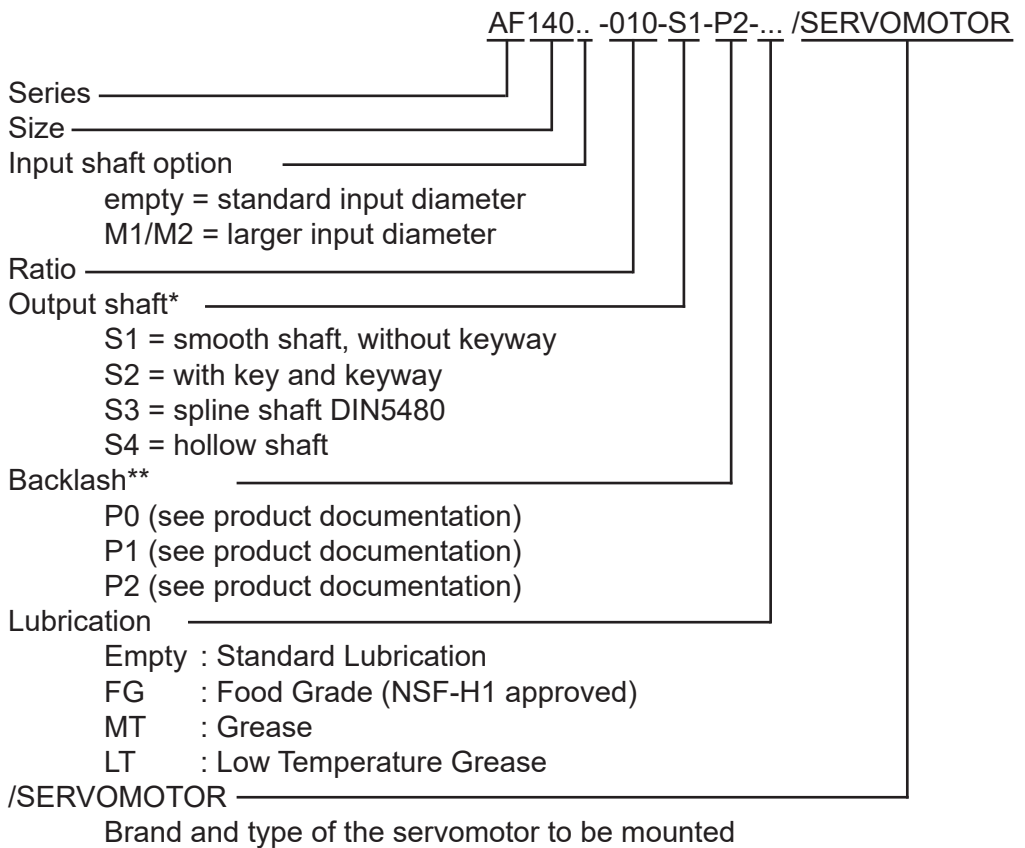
AF140.. -010-S1-P2-... /SERVOMOTOR

Series
Size
Input shaft option
empty = standard input diameter
M1/M2 = larger input diameter
Ratio
Output shaft*
S1 = smooth shaft, without keyway
S2 = with key and keyway
S3 = spline shaft DIN5480
S4 = hollow shaft
Backlash**
P0 (see product documentation)
P1 (see product documentation)
P2 (see product documentation)
Lubrication
Empty : Standard Lubrication
FG : Food Grade (NSF-H1 approved)
MT : Grease
LT : Low Temperature Grease
/SERVOMOTOR
Brand and type of the servomotor to be mounted